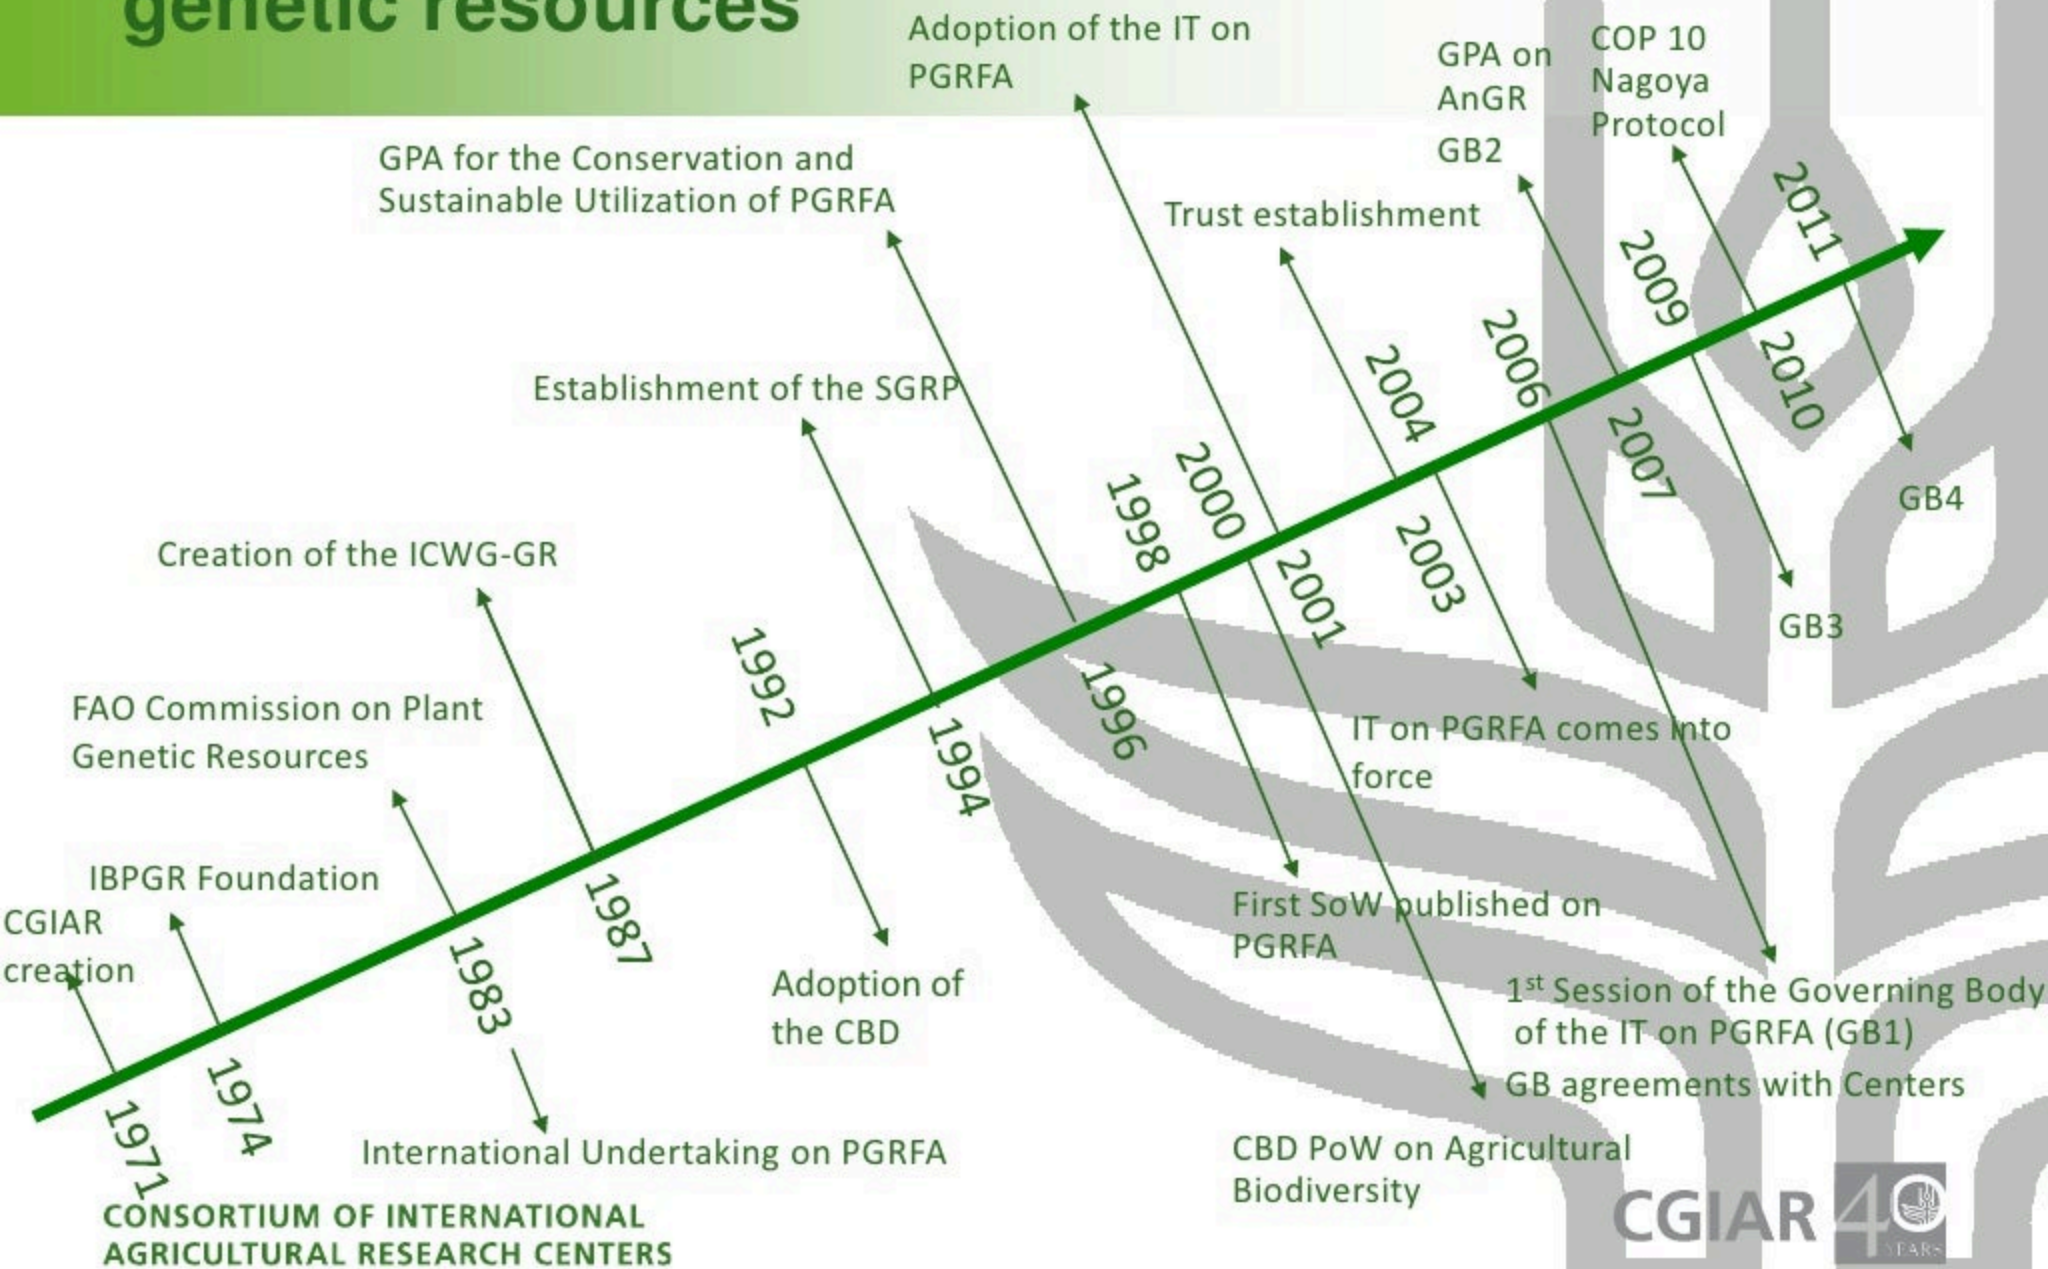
genetic resources

Adoption of the IT on PGRFA

GPA on AnGR

GB2

COP 10 Nagoya Protocol

GPA for the Conservation and Sustainable Utilization of PGRFA

Trust establishment

2011

2009

2010

2006

2004

2007

Establishment of the SGRP

2000

1998

2003

2001

GB4

Creation of the ICWG-GR

GB3

1992

1994

1996

FAO Commission on Plant Genetic Resources

IT on PGRFA comes into force

IBPGR Foundation

CGIAR creation

1987

1983

First SoW published on PGRFA

Adoption of the CBD

1974

1971

$1^{st}$ Session of the Governing Body of the IT on PGRFA (GB1)

GB agreements with Centers

International Undertaking on PGRFA

CBD PoW on Agricultural Biodiversity

CONSORTIUM OF INTERNATIONAL AGRICULTURAL RESEARCH CENTERS

CGIAR 40 YEARS